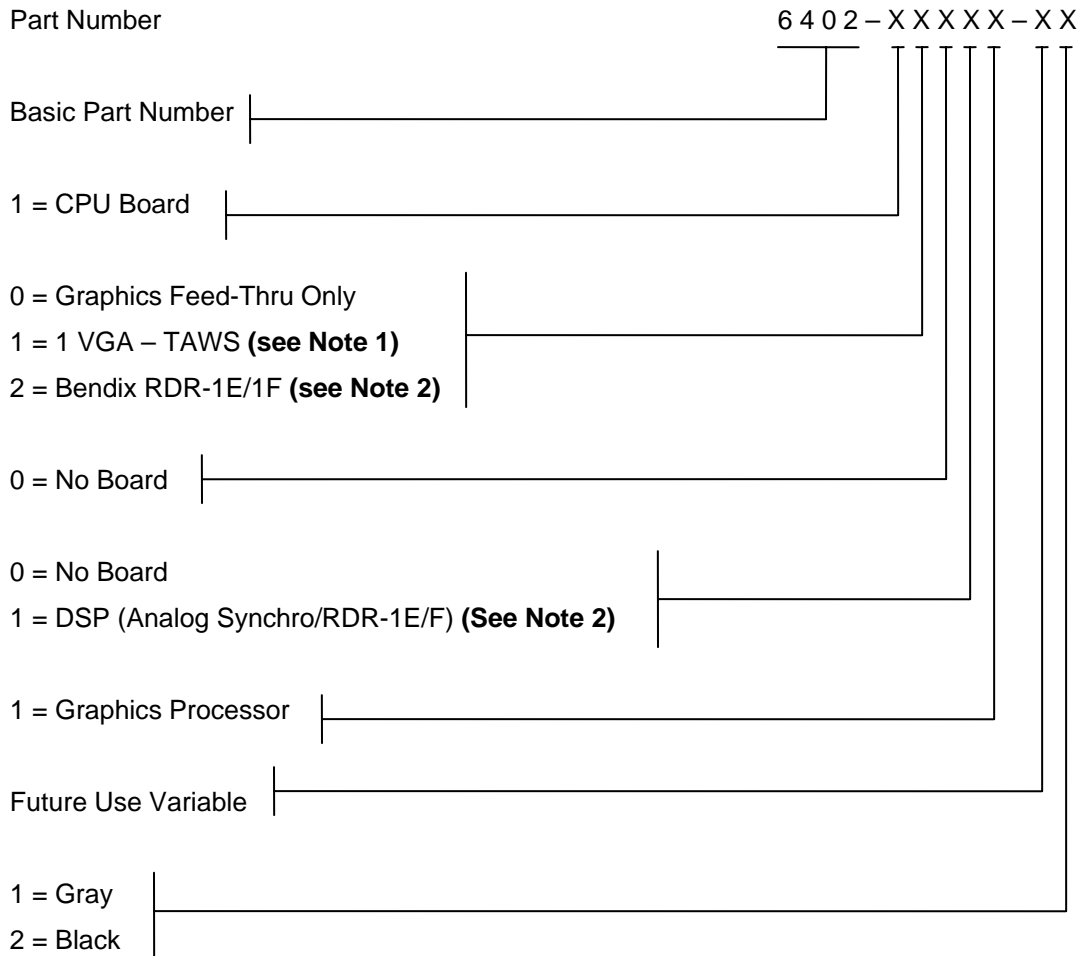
Part Number

6 4 0 2 – X X X X X – X X

Basic Part Number

1 = CPU Board

0 = Graphics Feed-Thru Only
1 = 1 VGA – TAWS **(see Note 1)**
2 = Bendix RDR-1E/1F **(see Note 2)**

0 = No Board

0 = No Board
1 = DSP (Analog Synchro/RDR-1E/F) **(See Note 2)**

1 = Graphics Processor

Future Use Variable

1 = Gray
2 = Black